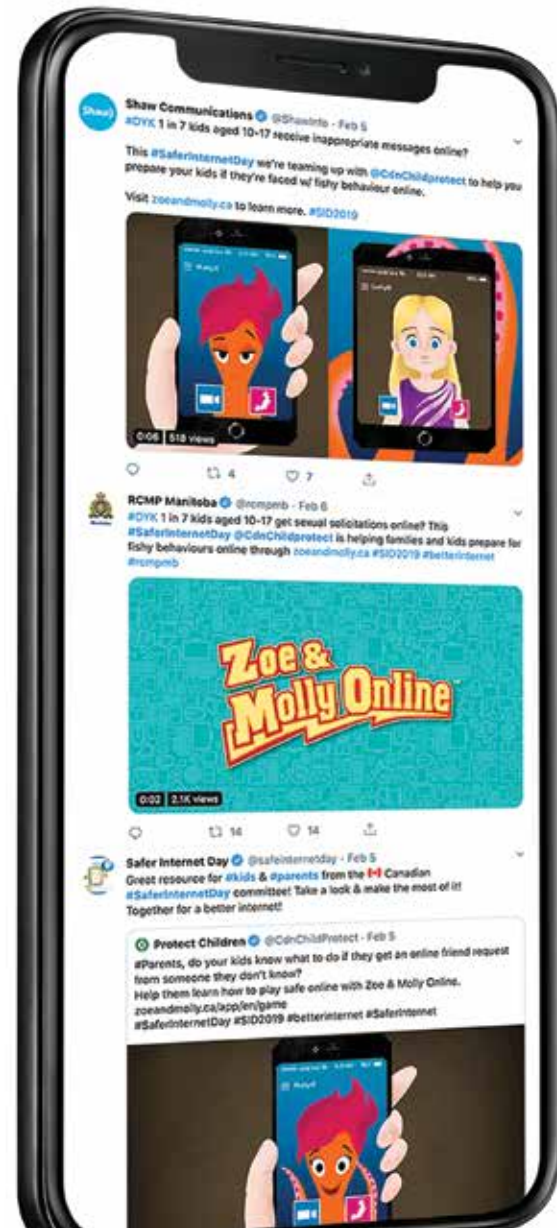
Shaw Communications @ShawInfo · Feb 5
#DYK 1 in 7 kids aged 10-17 receive inappropriate messages online?

This #SaferInternetDay we're teaming up with @CdnChildprotect to help you prepare your kids if they're faced w/ fishy behaviour online.

Visit zoeandmolly.ca to learn more. #SID2019

0:06 518 views

4 7

RCMP Manitoba @rcmpmb · Feb 6
#DYK 1 in 7 kids aged 10-17 get sexual solicitations online? This #SaferInternetDay @CdnChildprotect is helping families and kids prepare for fishy behaviours online through zoeandmolly.ca #SID2019 #betterinternet #rcmpmb

Zoe & Molly Online

0:02 2.1K views

14 14

Safer Internet Day @safeinternetday · Feb 5
Great resource for #kids & #parents from the Canadian #SaferInternetDay committee! Take a look & make the most of it! Together for a better internet!

Protect Children @CdnChildProtect · Feb 5
#Parents, do your kids know what to do if they get an online friend request from someone they don't know?
Help them learn how to play safe online with Zoe & Molly Online.
zoeandmolly.ca/app/en/game
#SaferInternetDay #SID2019 #betterinternet #SaferInternet